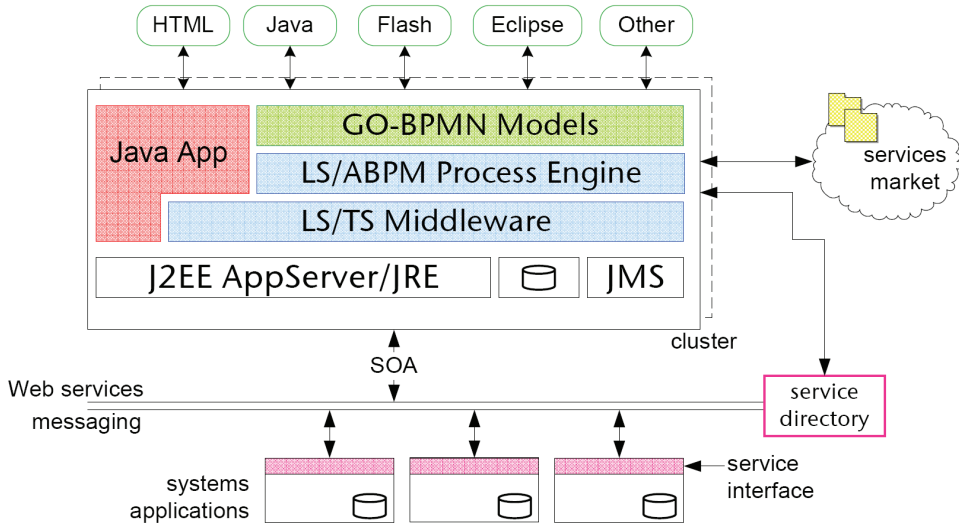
HTML
Java
Flash
Eclipse
Other

Java App
GO-BPMN Models
LS/ABPM Process Engine
LS/TS Middleware
J2EE AppServer/JRE
JMS

services market

cluster

SOA

Web services
messaging

service directory

service interface

systems applications